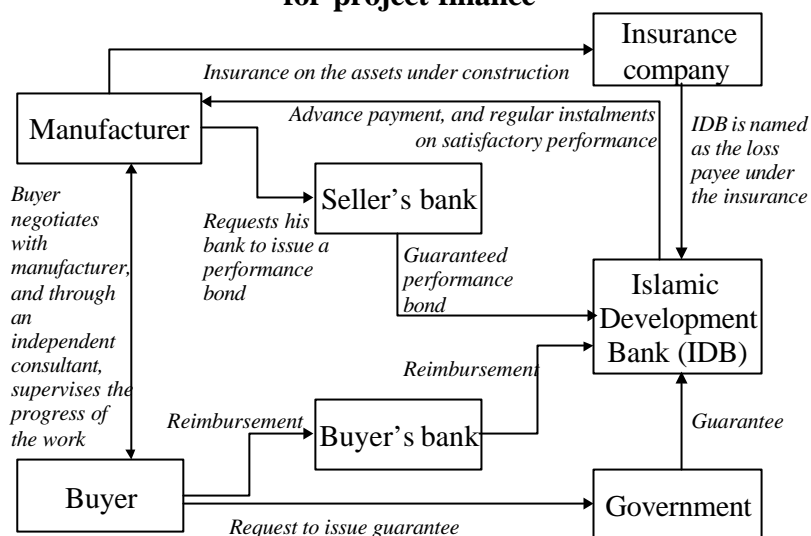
for project finance

Insurance company

Insurance on the assets under construction

Manufacturer

Advance payment, and regular instalments on satisfactory performance

IDB is named as the loss payee under the insurance

Seller's bank

Requests his bank to issue a performance bond

Buyer negotiates with manufacturer, and through an independent consultant, supervises the progress of the work

Guaranteed performance bond

Islamic Development Bank (IDB)

Reimbursement

Reimbursement

Buyer's bank

Guarantee

Buyer

Government

Request to issue guarantee